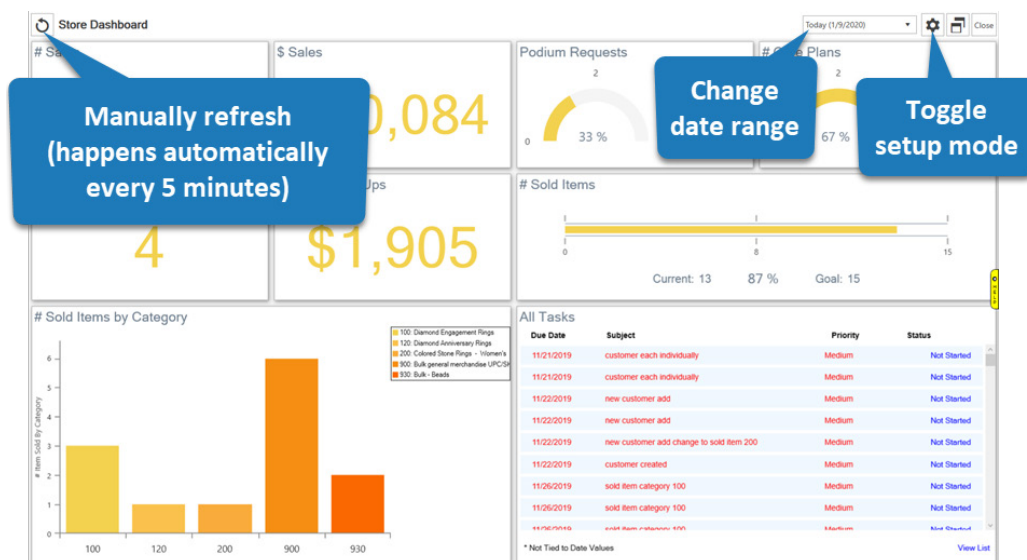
Store Dashboard

Today (1/9/2020)

Close

# Sa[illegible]

$ Sales

Podium Requests

# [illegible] Plans

Manually refresh (happens automatically every 5 minutes)

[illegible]0,084

2

0

33 %

Change date range

2

67 %

Toggle setup mode

4

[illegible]Ups

$1,905

# Sold Items

0

8

15

Current: 13

87 %

Goal: 15

# Sold Items by Category

100: Diamond Engagement Rings
120: Diamond Anniversary Rings
200: Colored Stone Rings - Women's
900: Bulk general merchandise UPC/SK
930: Bulk - Beads

# Item Sold By Category

6
5
4
3
2
1
0

100
120
200
900
930

All Tasks

| Due Date | Subject | Priority | Status |
|---|---|---|---|
| 11/21/2019 | customer each individually | Medium | Not Started |
| 11/21/2019 | customer each individually | Medium | Not Started |
| 11/22/2019 | new customer add | Medium | Not Started |
| 11/22/2019 | new customer add | Medium | Not Started |
| 11/22/2019 | new customer add change to sold item 200 | Medium | Not Started |
| 11/22/2019 | customer created | Medium | Not Started |
| 11/26/2019 | sold item category 100 | Medium | Not Started |
| 11/26/2019 | sold item category 100 | Medium | Not Started |
| 11/26/2019 | sold item category 100 | Medium | Not Started |

* Not Tied to Date Values

View List